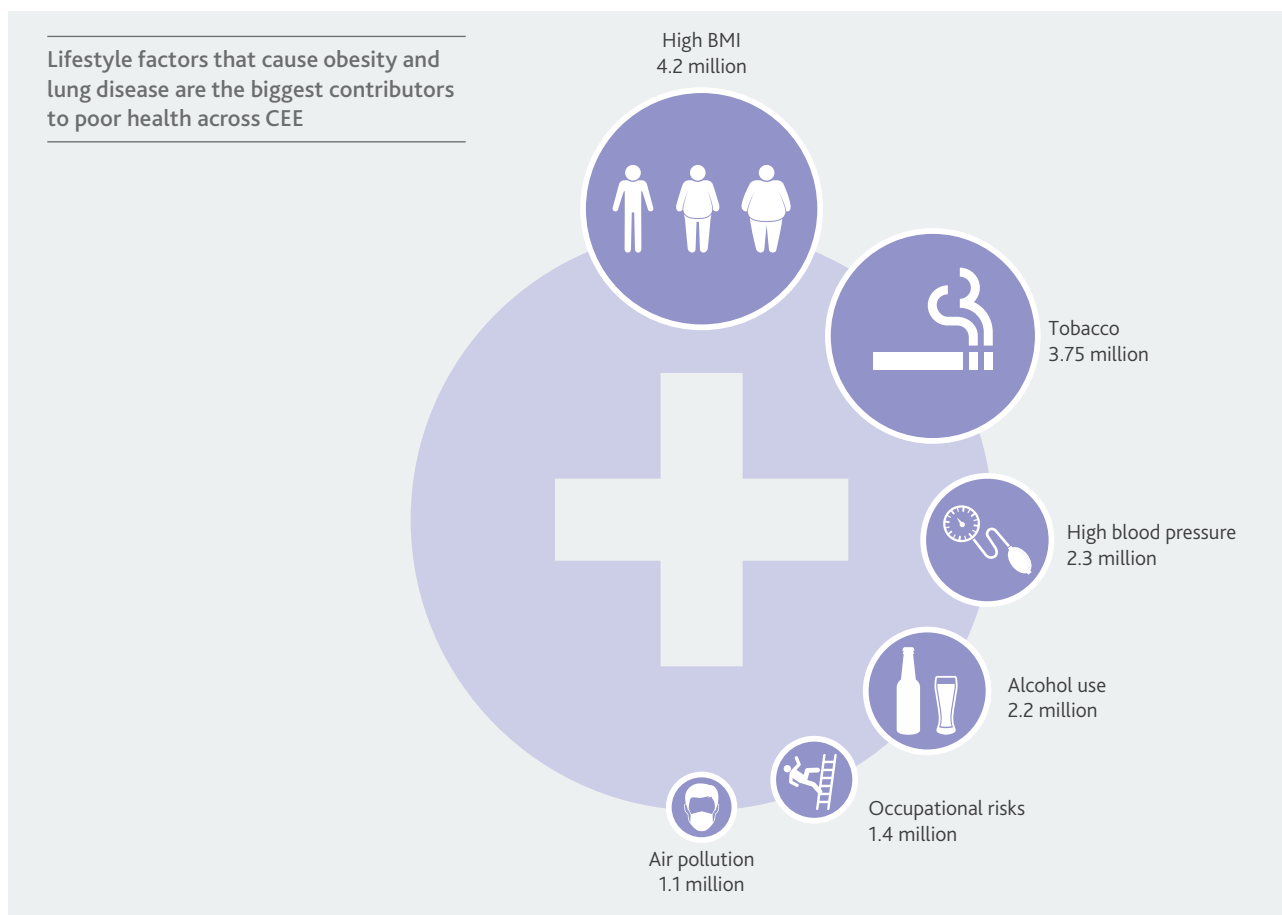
Lifestyle factors that cause obesity and lung disease are the biggest contributors to poor health across CEE

High BMI
4.2 million

Tobacco
3.75 million

High blood pressure
2.3 million

Alcohol use
2.2 million

Occupational risks
1.4 million

Air pollution
1.1 million